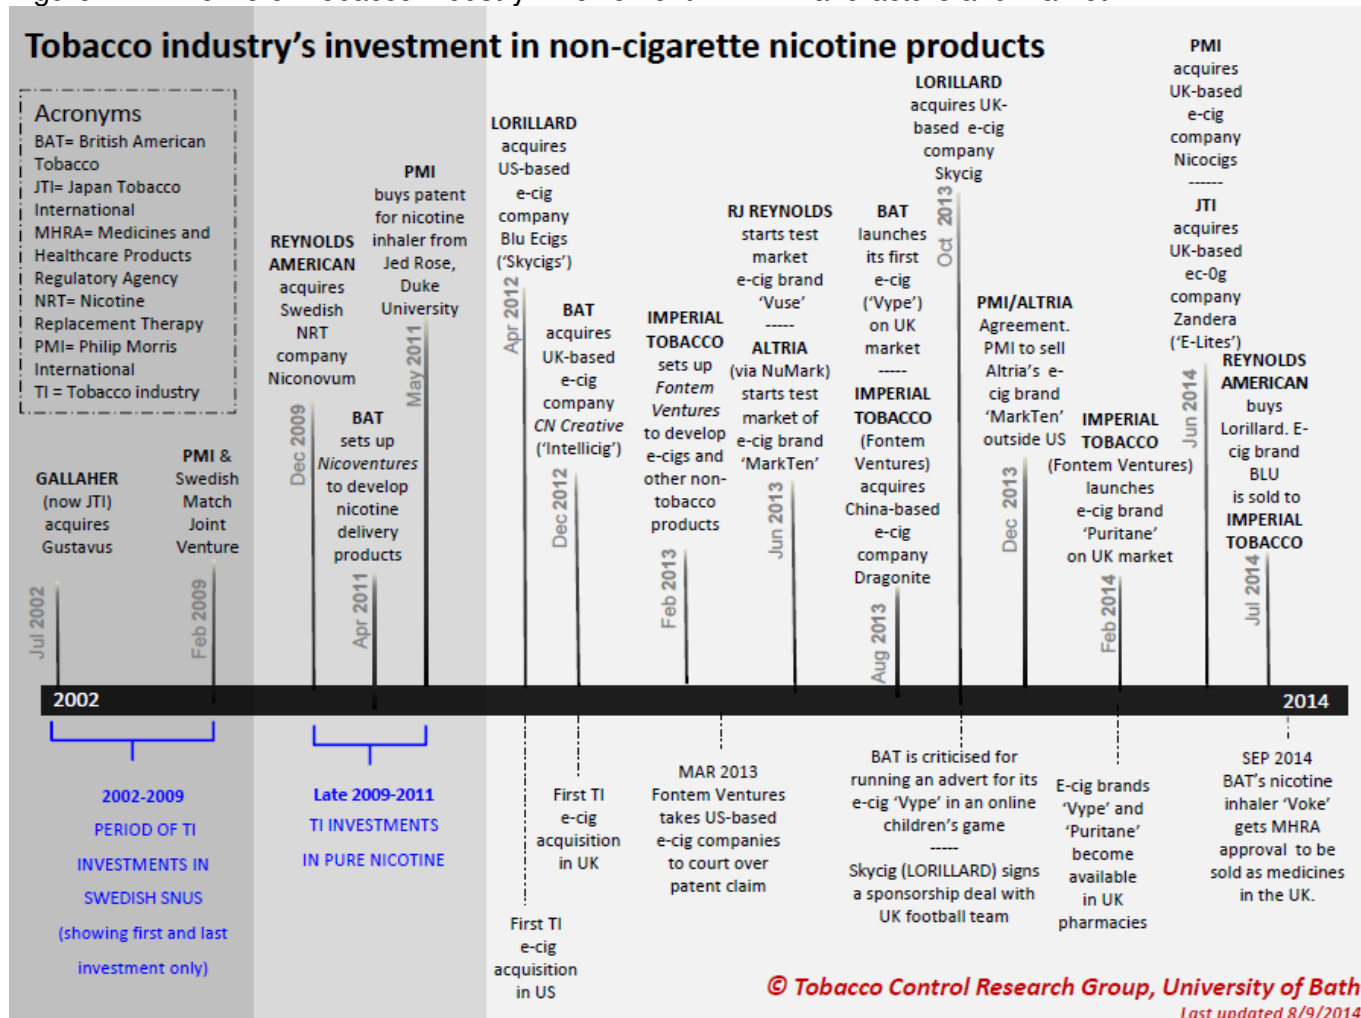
Tobacco industry's investment in non-cigarette nicotine products

Acronyms
BAT= British American Tobacco
JTI= Japan Tobacco International
MHRA= Medicines and Healthcare Products Regulatory Agency
NRT= Nicotine Replacement Therapy
PMI= Philip Morris International
TI = Tobacco industry

GALLAHER (now JTI) acquires Gustavus
Jul 2002

PMI & Swedish Match Joint Venture
Feb 2009

REYNOLDS AMERICAN acquires Swedish NRT company Niconovum
Dec 2009

BAT sets up Nicoventures to develop nicotine delivery products
Apr 2011

PMI buys patent for nicotine inhaler from Jed Rose, Duke University
May 2011

LORILLARD acquires US-based e-cig company Blu Ecigs ('Skycigs')
Apr 2012

BAT acquires UK-based e-cig company CN Creative ('Intellicig')
Dec 2012

IMPERIAL TOBACCO sets up Fontem Ventures to develop e-cigs and other non-tobacco products
Feb 2013

RJ REYNOLDS starts test market e-cig brand 'Vuse'
-----
ALTRIA (via NuMark) starts test market of e-cig brand 'MarkTen'
Jun 2013

BAT launches its first e-cig ('Vype') on UK market
-----
IMPERIAL TOBACCO (Fontem Ventures) acquires China-based e-cig company Dragonite
Aug 2013

LORILLARD acquires UK-based e-cig company Skycig
Oct 2013

PMI/ALTRIA Agreement. PMI to sell Altria's e-cig brand 'MarkTen' outside US
Dec 2013

IMPERIAL TOBACCO (Fontem Ventures) launches e-cig brand 'Puritane' on UK market
Feb 2014

PMI acquires UK-based e-cig company Nicocigs
------
JTI acquires UK-based ec-0g company Zandera ('E-Lites')
Jun 2014

REYNOLDS AMERICAN buys Lorillard. E-cig brand BLU is sold to IMPERIAL TOBACCO
Jul 2014

2002
2014

2002-2009
PERIOD OF TI INVESTMENTS IN SWEDISH SNUS
(showing first and last investment only)

Late 2009-2011
TI INVESTMENTS IN PURE NICOTINE

First TI e-cig acquisition in US

First TI e-cig acquisition in UK

MAR 2013
Fontem Ventures takes US-based e-cig companies to court over patent claim

BAT is criticised for running an advert for its e-cig 'Vype' in an online children's game
-----
Skycig (LORILLARD) signs a sponsorship deal with UK football team

E-cig brands 'Vype' and 'Puritane' become available in UK pharmacies

SEP 2014
BAT's nicotine inhaler 'Voke' gets MHRA approval to be sold as medicines in the UK.

© Tobacco Control Research Group, University of Bath
Last updated 8/9/2014